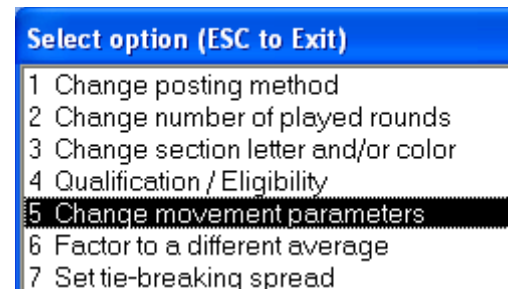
Select option (ESC to Exit)

1 Change posting method
2 Change number of played rounds
3 Change section letter and/or color
4 Qualification / Eligibility
5 Change movement parameters
6 Factor to a different average
7 Set tie-breaking spread